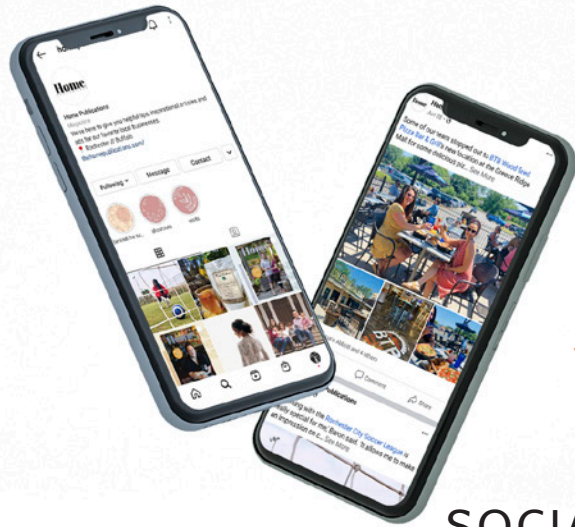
Home

Home Publications
Magazine
We're here to give you helpful tips, inspirational articles and ads for our favorite local businesses.
Rochester & Buffalo
thehomepublications.com/

Following
Message
Contact

Home

Some of our team stopped out to BTB Wood fired Pizza Bar & Grill's new location at the Greece Ridge Mall for some delicious foo... See More

Comment
Share

Publications

...ing with the Rochester City Soccer League is ...ially special for me, Baron said. "It allows me to make an impression on p... See More

SOCIA